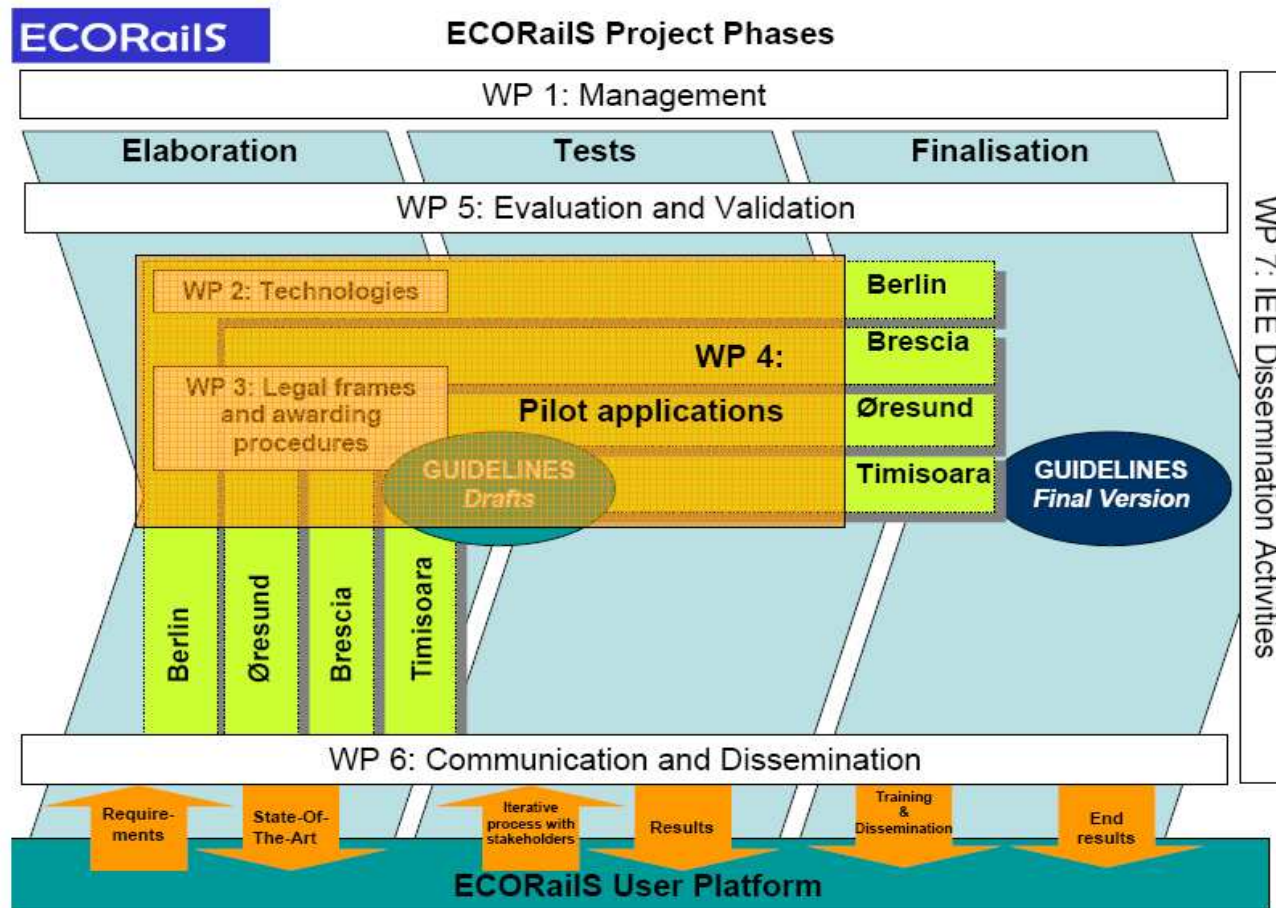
ECORailS

ECORailS Project Phases

WP 1: Management

Elaboration

Tests

Finalisation

WP 5: Evaluation and Validation

WP 2: Technologies

WP 3: Legal frames and awarding procedures

WP 4:

Pilot applications

Berlin

Brescia

Øresund

Timisoara

GUIDELINES Drafts

GUIDELINES Final Version

Berlin

Øresund

Brescia

Timisoara

WP 7: IEE Dissemination Activities

WP 6: Communication and Dissemination

Requirements

State-Of-The-Art

Iterative process with stakeholders

Results

Training & Dissemination

End results

ECORailS User Platform